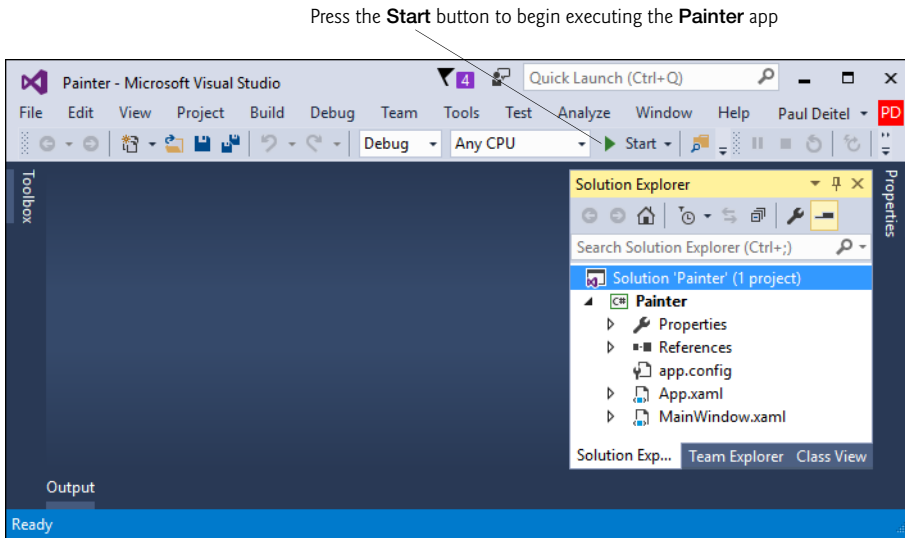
Press the **Start** button to begin executing the **Painter** app

Painter - Microsoft Visual Studio

4

Quick Launch (Ctrl+Q)

File Edit View Project Build Debug Team Tools Test Analyze Window Help Paul Deitel PD

Debug Any CPU Start

Toolbox

Solution Explorer

Search Solution Explorer (Ctrl+;)

Solution 'Painter' (1 project)

C# Painter

Properties

References

app.config

App.xaml

MainWindow.xaml

Solution Exp... Team Explorer Class View

Properties

Output

Ready